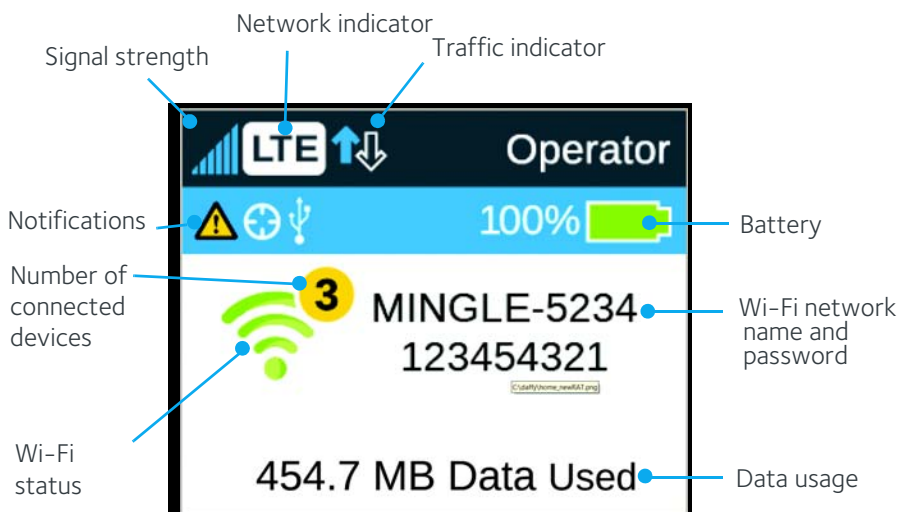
Network indicator

Signal strength

Traffic indicator

LTE

Operator

Notifications

100%

Battery

Number of connected devices

3

MINGLE-5234

123454321

Wi-Fi network name and password

C:\daffy\home_newRAT.png

Wi-Fi status

454.7 MB Data Used

Data usage